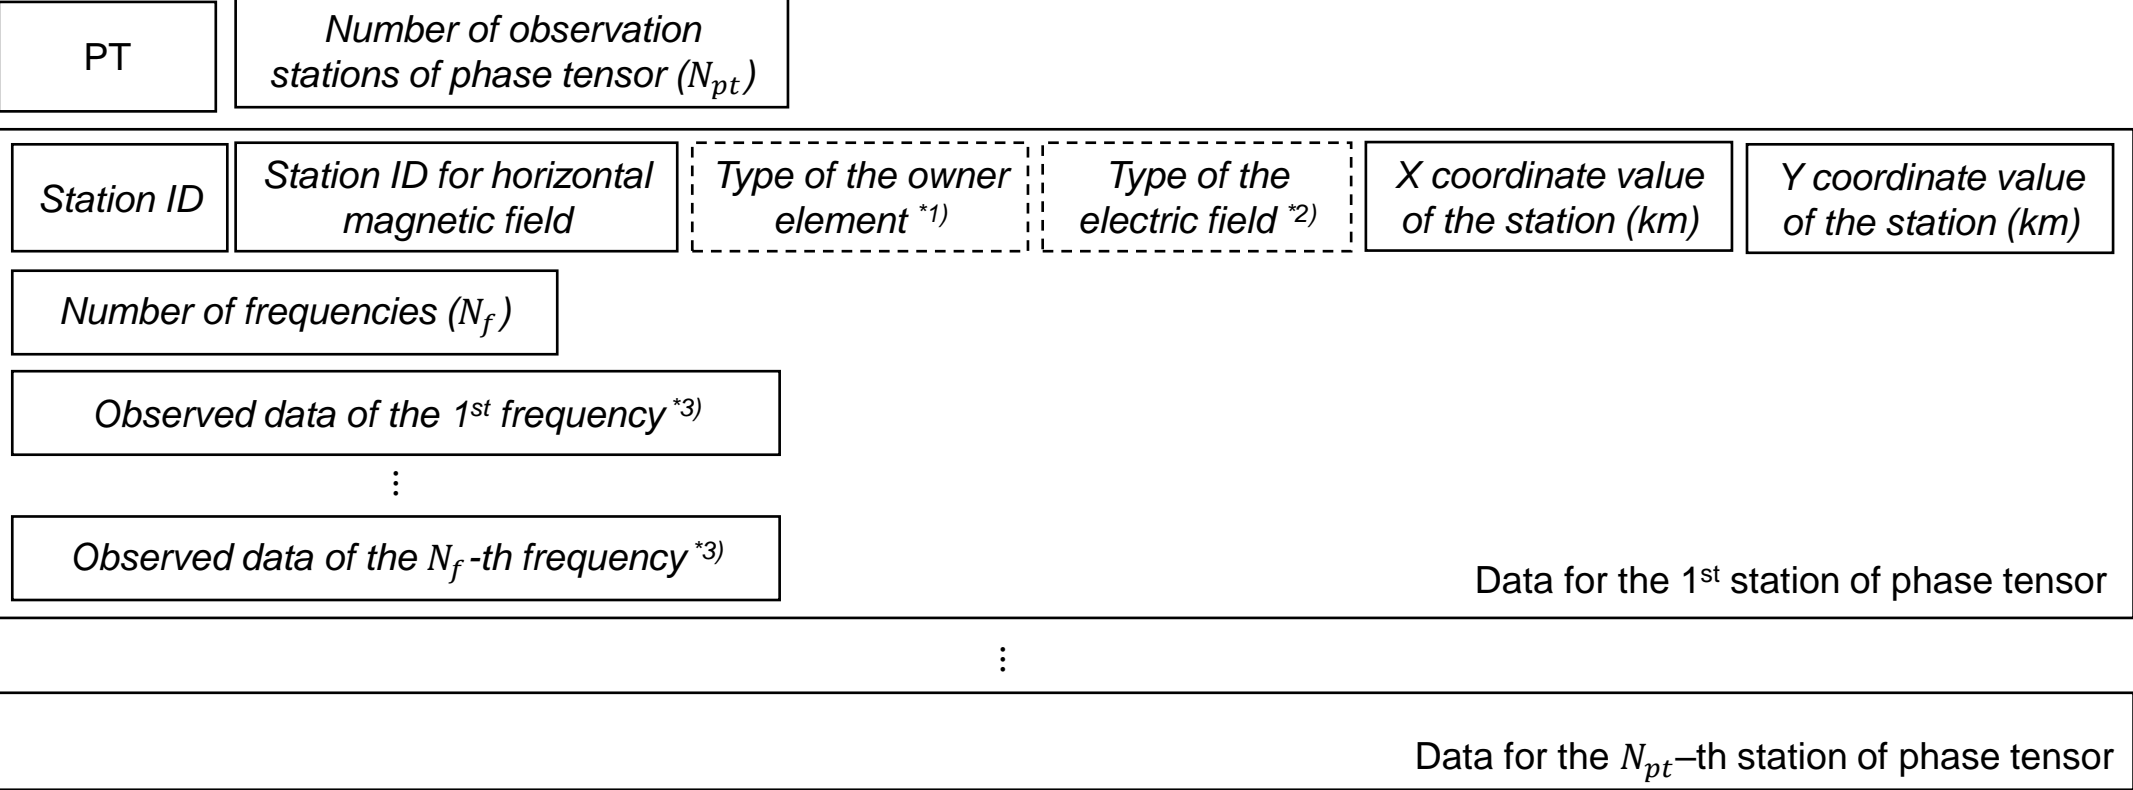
PT

Number of observation stations of phase tensor ($N_{pt}$)

Station ID

Station ID for horizontal magnetic field

Type of the owner element *1)

Type of the electric field *2)

X coordinate value of the station (km)

Y coordinate value of the station (km)

Number of frequencies ($N_f$)

Observed data of the 1st frequency *3)

⋮

Observed data of the $N_f$-th frequency *3)

Data for the 1st station of phase tensor

⋮

Data for the $N_{pt}$–th station of phase tensor